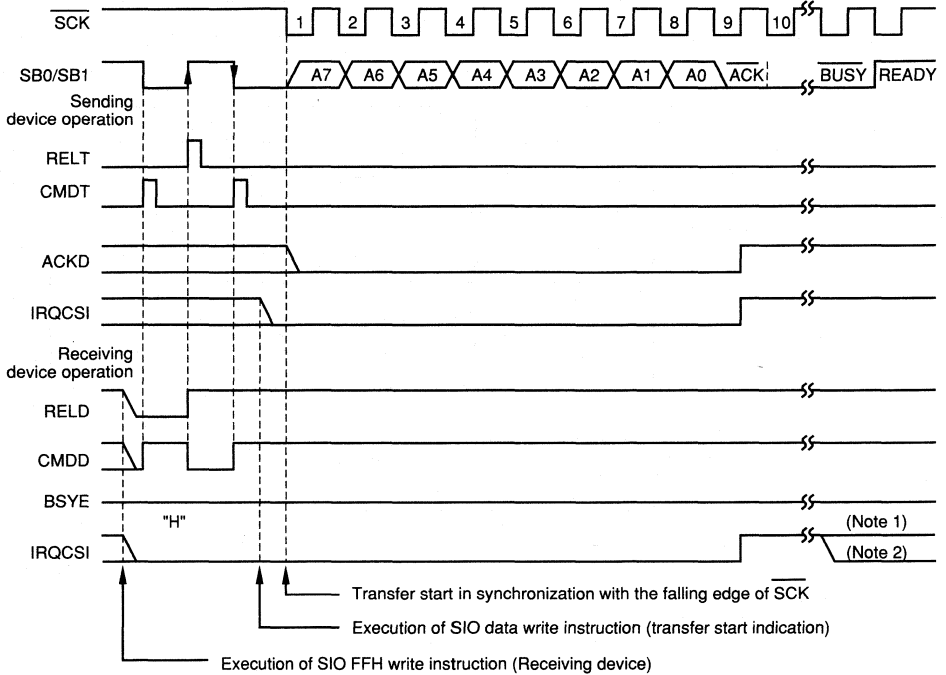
$\overline{SCK}$

1 2 3 4 5 6 7 8 9 10

SB0/SB1

A7 A6 A5 A4 A3 A2 A1 A0 $\overline{ACK}$ $\overline{BUSY}$ READY

Sending device operation

RELT

CMDT

ACKD

IRQCSI

Receiving device operation

RELD

CMDD

BSYE

"H"

IRQCSI

(Note 1)

(Note 2)

Transfer start in synchronization with the falling edge of $\overline{SCK}$

Execution of SIO data write instruction (transfer start indication)

Execution of SIO FFH write instruction (Receiving device)